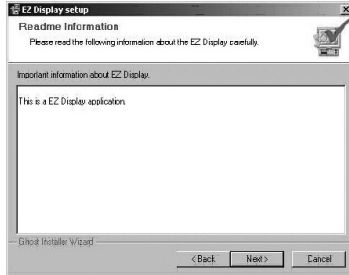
EZ Display setup

Readme Information

Please read the following information about the EZ Display carefully.

Important information about EZ Display.

This is a EZ Display application.

Ghost Installer Wizard

< Back

Next >

Cancel